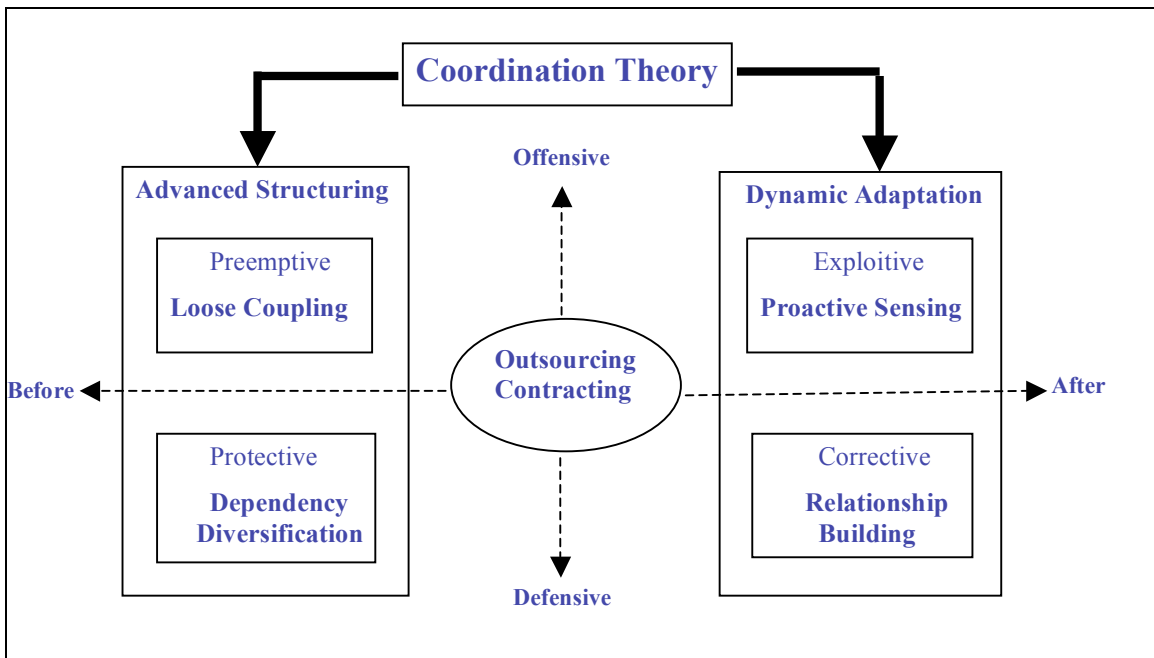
Coordination Theory

Advanced Structuring

Preemptive
Loose Coupling

Protective
Dependency Diversification

Offensive

Before

Outsourcing Contracting

After

Defensive

Dynamic Adaptation

Exploitive
Proactive Sensing

Corrective
Relationship Building